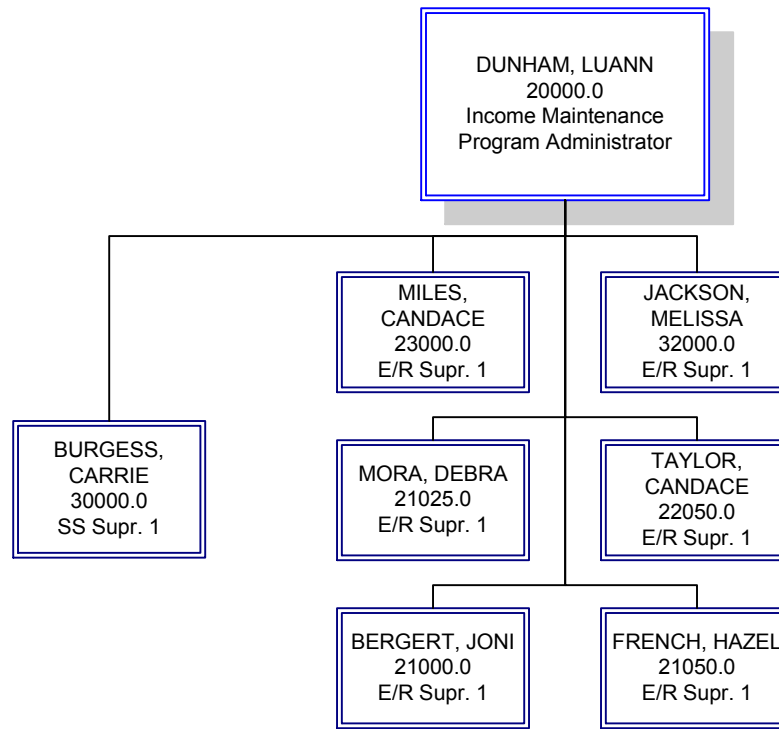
DUNHAM, LUANN
20000.0
Income Maintenance
Program Administrator

BURGESS, CARRIE
30000.0
SS Supr. 1

MILES, CANDACE
23000.0
E/R Supr. 1

JACKSON, MELISSA
32000.0
E/R Supr. 1

MORA, DEBRA
21025.0
E/R Supr. 1

TAYLOR, CANDACE
22050.0
E/R Supr. 1

BERGERT, JONI
21000.0
E/R Supr. 1

FRENCH, HAZEL
21050.0
E/R Supr. 1